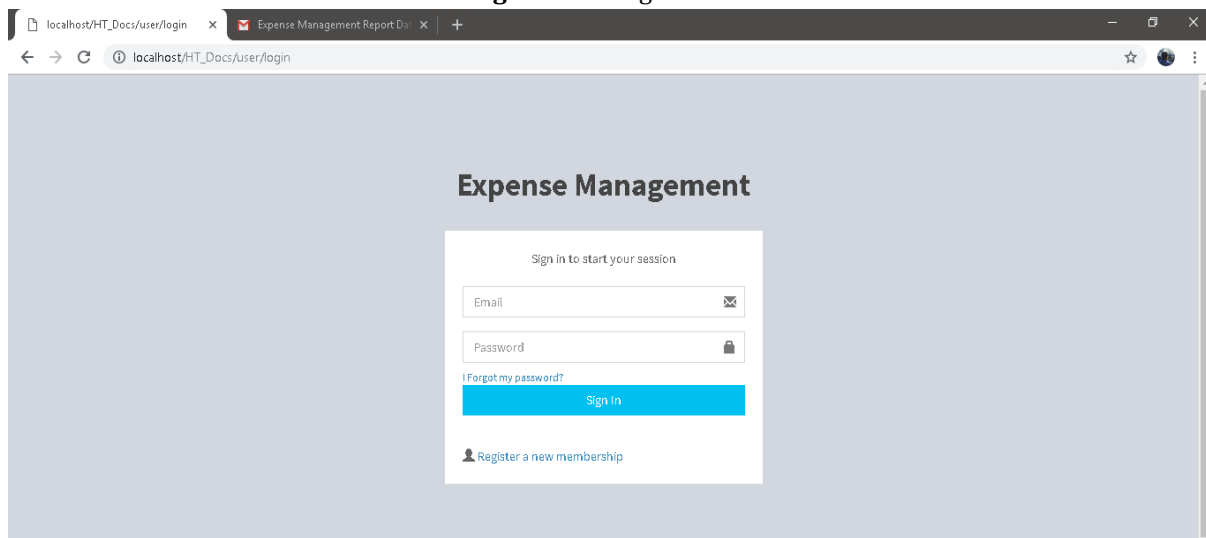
localhost/HT_Docs/user/login
Expense Management Report Da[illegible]

localhost/HT_Docs/user/login

Expense Management

Sign in to start your session

Email

Password

I Forgot my password?

Sign In

Register a new membership